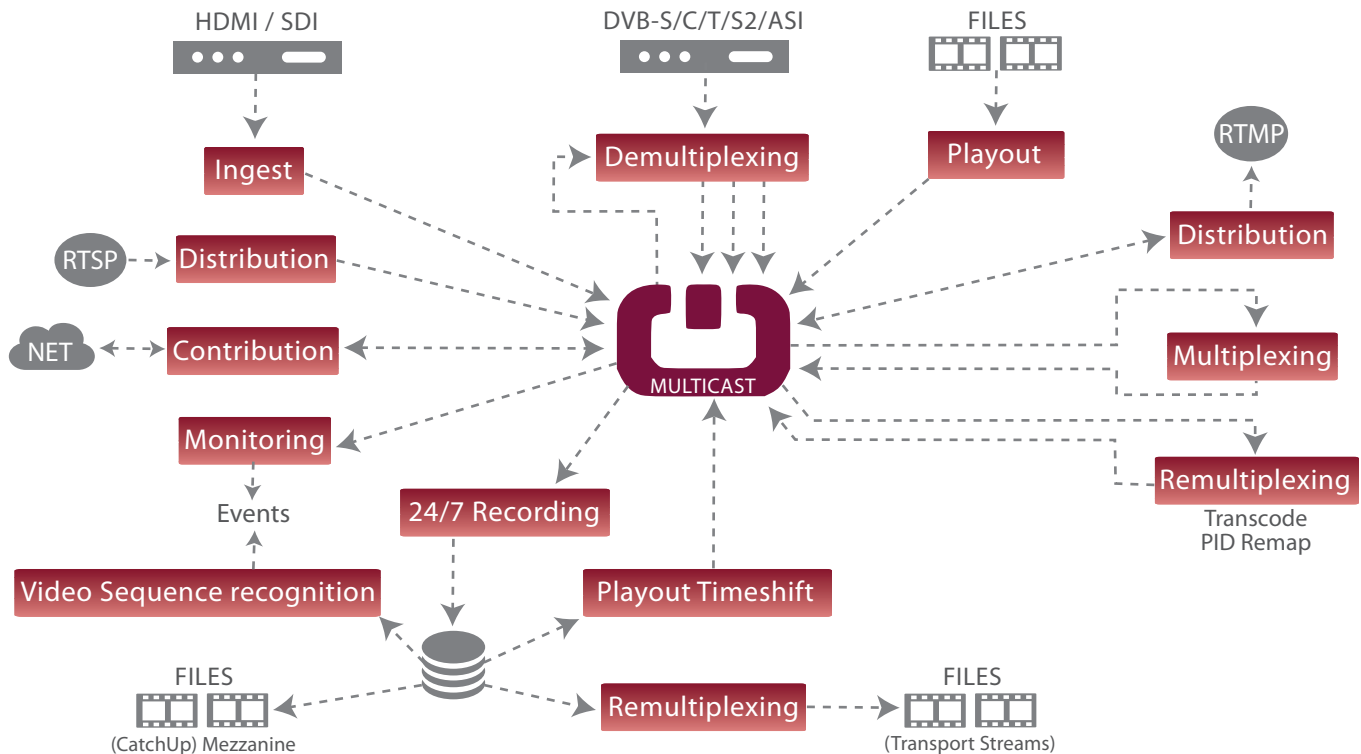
HDMI / SDI

DVB-S/C/T/S2/ASI

FILES

Ingest

Demultiplexing

Playout

RTMP

RTSP

Distribution

Distribution

NET

Contribution

MULTICAST

Multiplexing

Monitoring

Remultiplexing

Transcode
PID Remap

Events

24/7 Recording

Video Sequence recognition

Playout Timeshift

FILES

(CatchUp) Mezzanine

Remultiplexing

FILES

(Transport Streams)